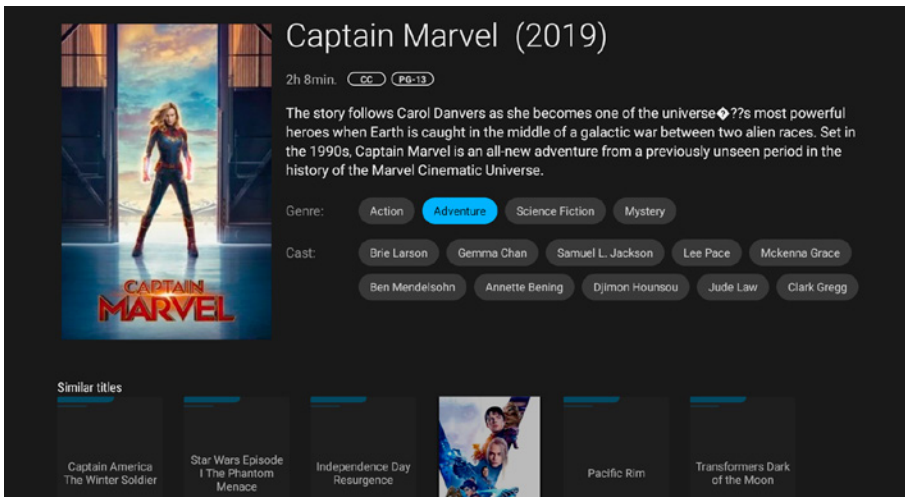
CAPTAIN MARVEL

Captain Marvel (2019)

2h 8min. CC PG-13

The story follows Carol Danvers as she becomes one of the universe�??s most powerful heroes when Earth is caught in the middle of a galactic war between two alien races. Set in the 1990s, Captain Marvel is an all-new adventure from a previously unseen period in the history of the Marvel Cinematic Universe.

Genre: Action Adventure Science Fiction Mystery

Cast: Brie Larson Gemma Chan Samuel L. Jackson Lee Pace Mckenna Grace Ben Mendelsohn Annette Bening Djimon Hounsou Jude Law Clark Gregg

Similar titles

Captain America The Winter Soldier

Star Wars Episode I The Phantom Menace

Independence Day Resurgence

Pacific Rim

Transformers Dark of the Moon